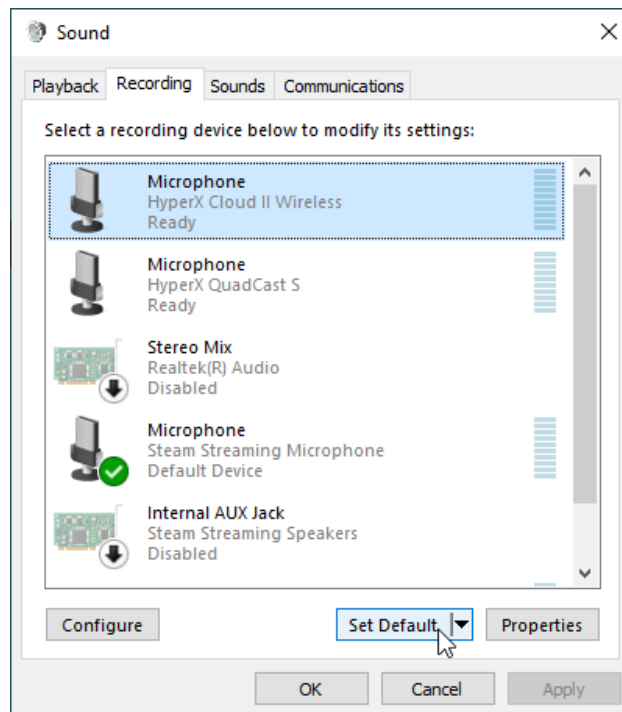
Sound

Playback Recording Sounds Communications

Select a recording device below to modify its settings:

Microphone
HyperX Cloud II Wireless
Ready

Microphone
HyperX QuadCast S
Ready

Stereo Mix
Realtek(R) Audio
Disabled

Microphone
Steam Streaming Microphone
Default Device

Internal AUX Jack
Steam Streaming Speakers
Disabled

Configure

Set Default

Properties

OK

Cancel

Apply